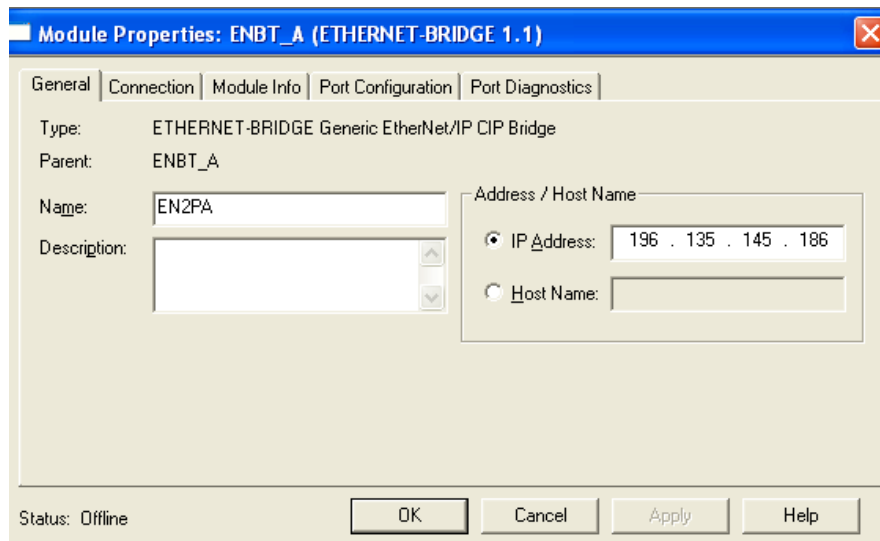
Module Properties: ENBT_A (ETHERNET-BRIDGE 1.1)

General | Connection | Module Info | Port Configuration | Port Diagnostics

Type: ETHERNET-BRIDGE Generic EtherNet/IP CIP Bridge
Parent: ENBT_A
Name: EN2PA
Description:

Address / Host Name
IP Address: 196 . 135 . 145 . 186
Host Name:

Status: Offline
OK
Cancel
Apply
Help